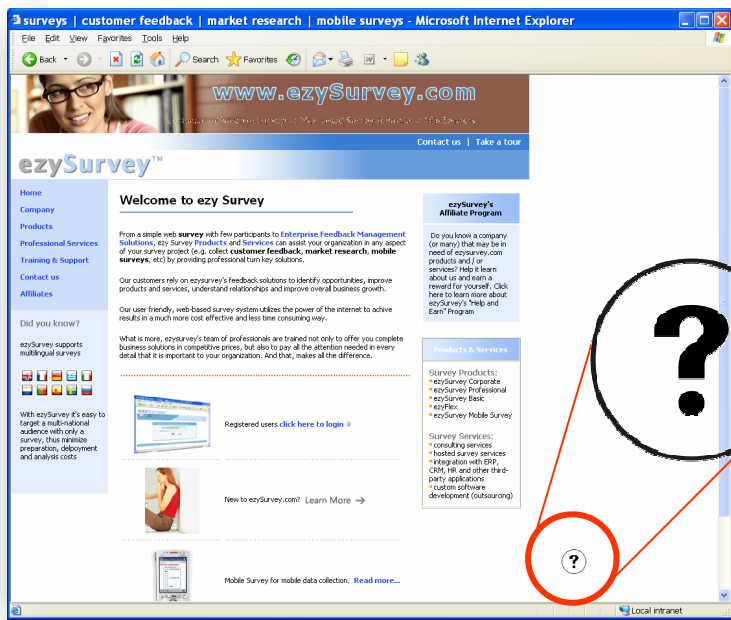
surveys | customer feedback | market research | mobile surveys - Microsoft Internet Explorer

File Edit View Favorites Tools Help

Back Search Favorites

www.ezySurvey.com

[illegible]

Contact us | Take a tour

ezySurvey™

Home
Company
Products
Professional Services
Training & Support
Contact us
Affiliates

Did you know?

ezySurvey supports multilingual surveys

With ezySurvey it's easy to target a multi-national audience with only a survey, thus minimize preparation, deployment and analysis costs

Welcome to ezy Survey

From a simple web survey with few participants to Enterprise Feedback Management Solutions, ezy Survey Products and Services can assist your organization in any aspect of your survey project (e.g. collect customer feedback, market research, mobile surveys, etc) by providing professional turn key solutions.

Our customers rely on ezysurvey's feedback solutions to identify opportunities, improve products and services, understand relationships and improve overall business growth.

Our user friendly, web-based survey system utilizes the power of the internet to achive results in a much more cost effective and less time consuming way.

What is more, ezysurvey's team of professionals are trained not only to offer you complete business solutions in competitive prices, but also to pay all the attention needed in every detail that it is important to your organization. And that, makes all the difference.

Registered users click here to login

New to ezySurvey.com? Learn More

Mobile Survey for mobile data collection. Read more...

ezySurvey's Affiliate Program

Do you know a company (or many) that may be in need of ezysurvey.com products and / or services? Help it learn about us and earn a reward for yourself. Click here to learn more about ezySurvey's "Help and Earn" Program

Products & Services

Survey Products:
ezySurvey Corporate
ezySurvey Professional
ezySurvey Basic
ezyFlex
ezySurvey Mobile Survey

Survey Services:
consulting services
hosted survey services
integration with ERP, CRM, HR and other third-party applications
custom software development (outsourcing)

?

?

Local intranet